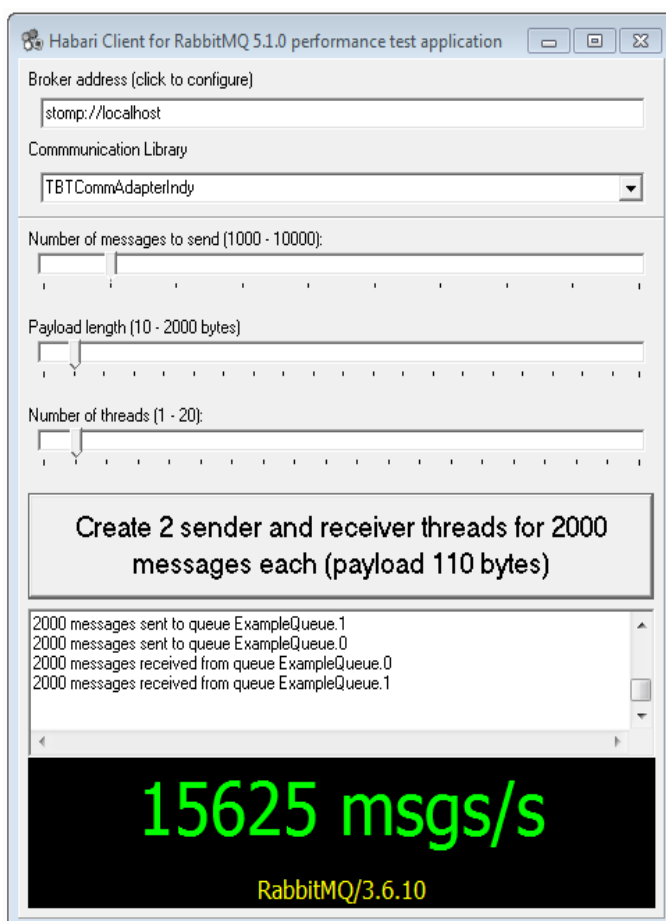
Habari Client for RabbitMQ 5.1.0 performance test application

Broker address (click to configure)

stomp://localhost

Commmunication Library

TBTCommAdapterIndy

Number of messages to send (1000 - 10000):

Payload length (10 - 2000 bytes)

Number of threads (1 - 20):

Create 2 sender and receiver threads for 2000 messages each (payload 110 bytes)

2000 messages sent to queue ExampleQueue.1
2000 messages sent to queue ExampleQueue.0
2000 messages received from queue ExampleQueue.0
2000 messages received from queue ExampleQueue.1

15625 msgs/s

RabbitMQ/3.6.10